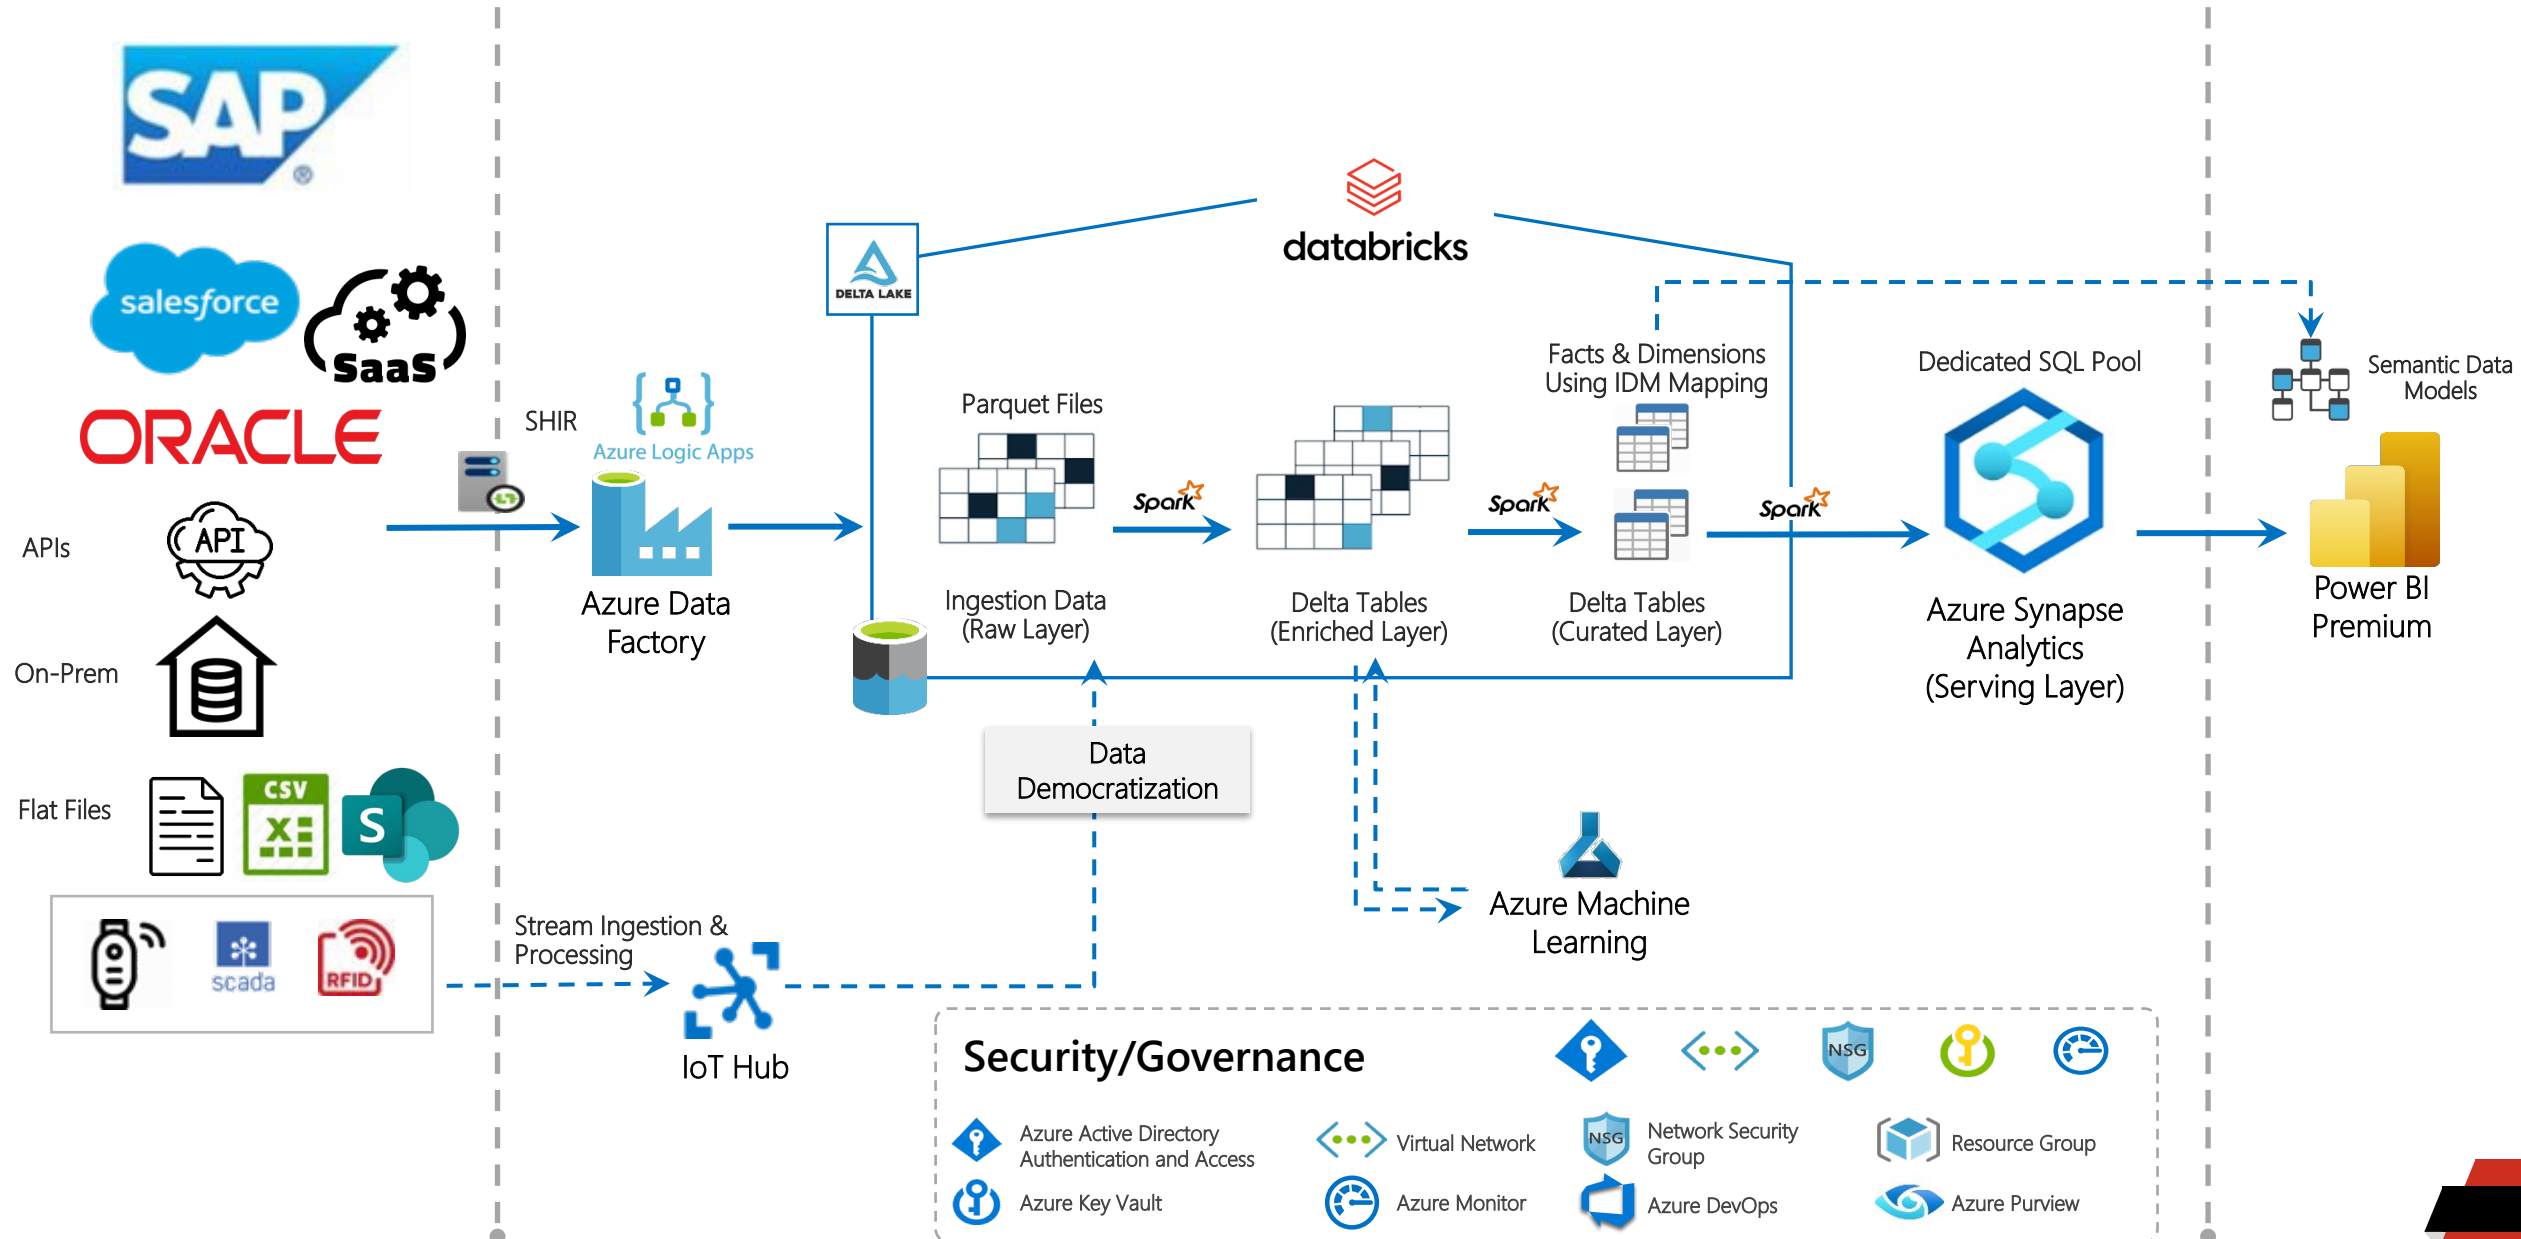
SAP

salesforce

SaaS

ORACLE

APIs

API

On-Prem

Flat Files

CSV

S

scada

RFID

SHIR

Azure Logic Apps

Azure Data Factory

DELTA LAKE

databricks

Parquet Files

Spark

Ingestion Data (Raw Layer)

Spark

Delta Tables (Enriched Layer)

Facts & Dimensions Using IDM Mapping

Spark

Delta Tables (Curated Layer)

Dedicated SQL Pool

Azure Synapse Analytics (Serving Layer)

Semantic Data Models

Power BI Premium

Data Democratization

Azure Machine Learning

Stream Ingestion & Processing

IoT Hub

Security/Governance

NSG

Azure Active Directory Authentication and Access

Virtual Network

NSG

Network Security Group

Resource Group

Azure Key Vault

Azure Monitor

Azure DevOps

Azure Purview